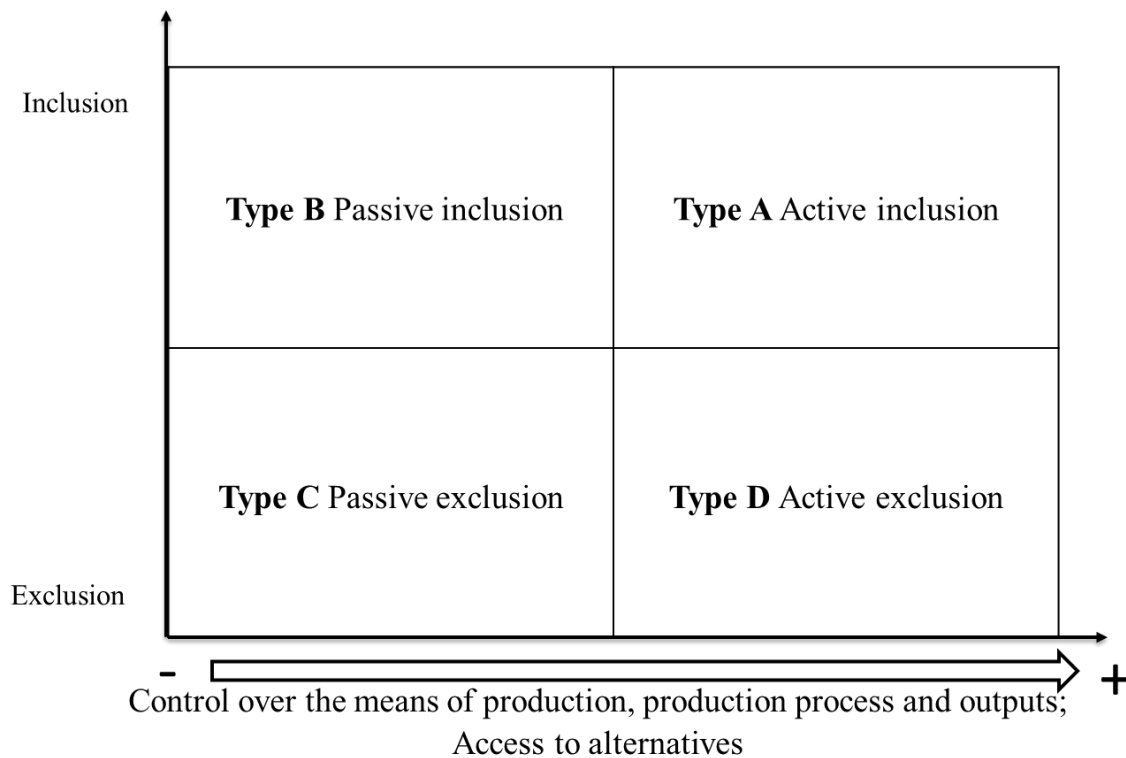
Inclusion

Type B Passive inclusion

Type A Active inclusion

Type C Passive exclusion

Type D Active exclusion

Exclusion

-

+

Control over the means of production, production process and outputs; Access to alternatives